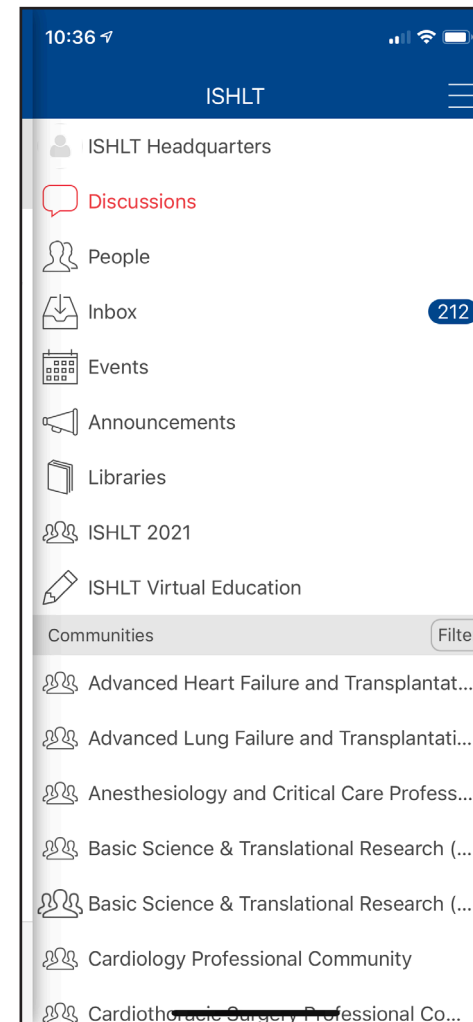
10:36

ISHLT

ISHLT Headquarters

Discussions

People

Inbox 212

Events

Announcements

Libraries

ISHLT 2021

ISHLT Virtual Education

Communities Filte

Advanced Heart Failure and Transplantat...

Advanced Lung Failure and Transplantati...

Anesthesiology and Critical Care Profess...

Basic Science & Translational Research (...

Basic Science & Translational Research (...

Cardiology Professional Community

Cardiothoracic Surgery Professional Co...